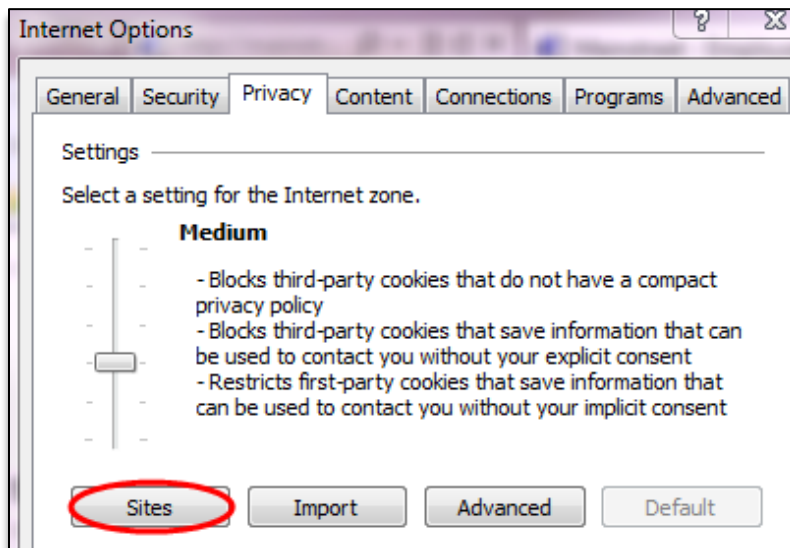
Internet Options

General | Security | Privacy | Content | Connections | Programs | Advanced

Settings

Select a setting for the Internet zone.

Medium

- Blocks third-party cookies that do not have a compact privacy policy
- Blocks third-party cookies that save information that can be used to contact you without your explicit consent
- Restricts first-party cookies that save information that can be used to contact you without your implicit consent

Sites | Import | Advanced | Default